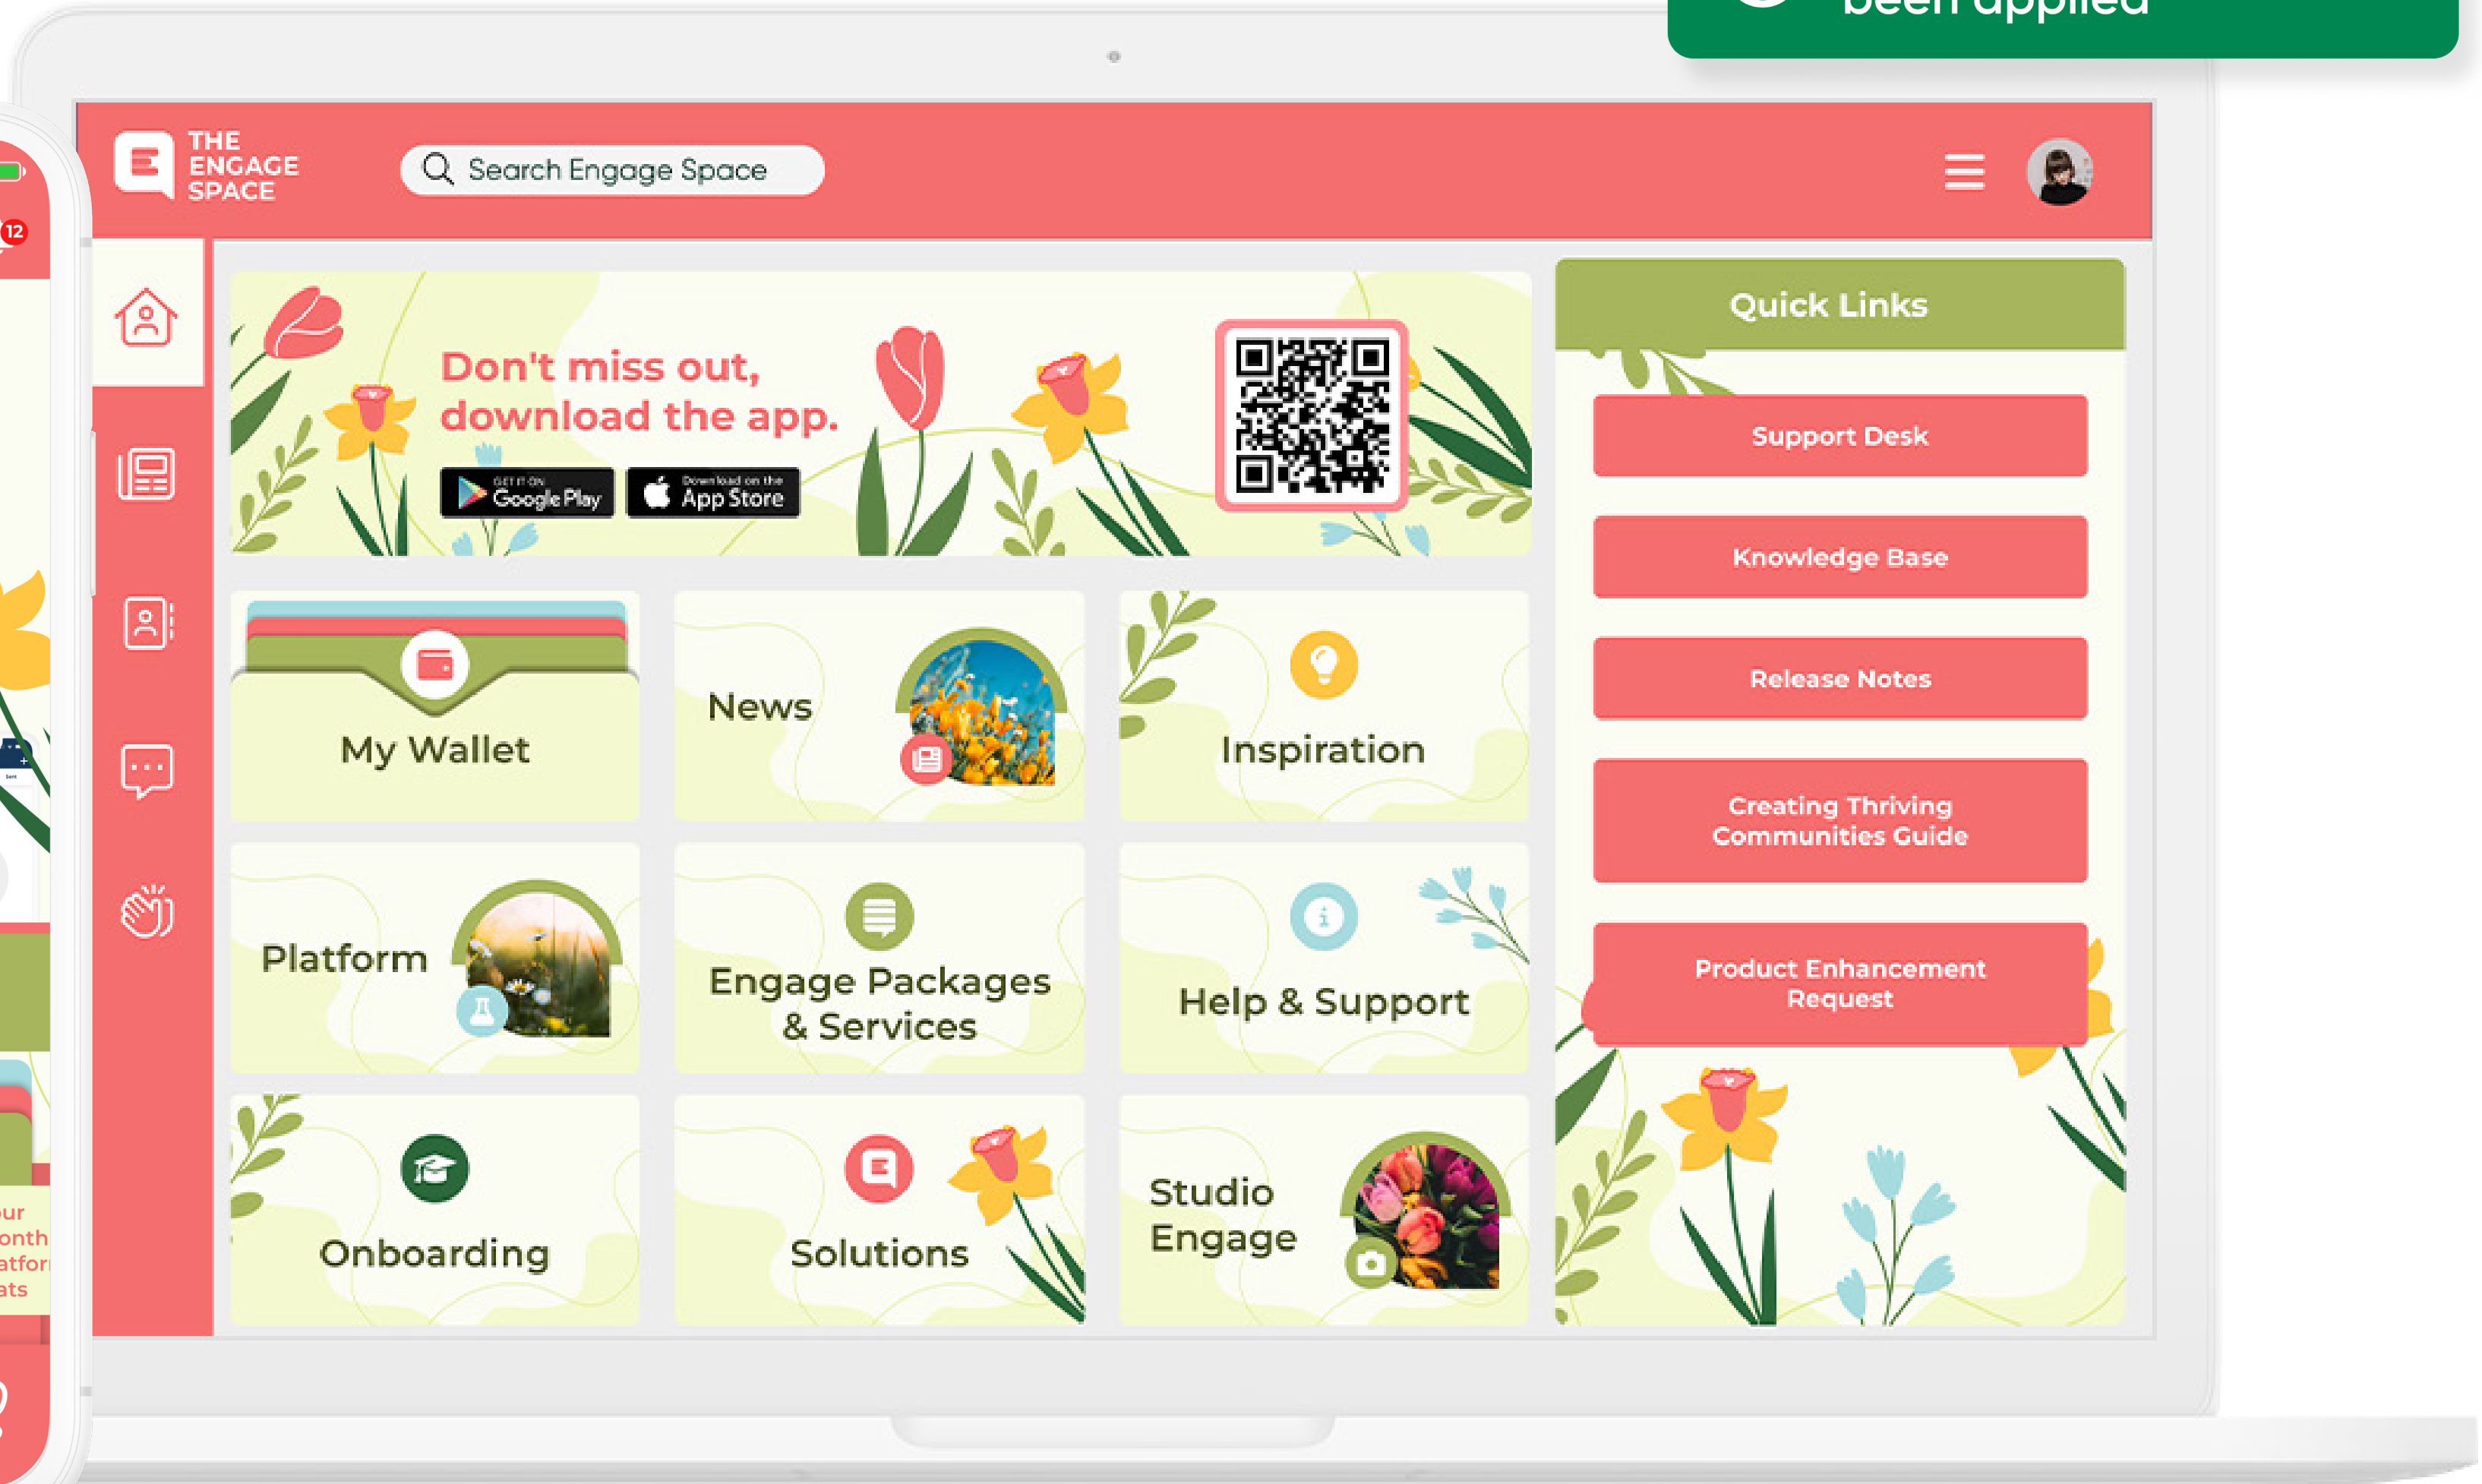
been applied

12

THE ENGAGE SPACE

Search Engage Space

Don't miss out, download the app.

GET IT ON Google Play

Download on the App Store

Quick Links

Support Desk

Knowledge Base

Release Notes

Creating Thriving Communities Guide

Product Enhancement Request

My Wallet

News

Inspiration

Platform

Engage Packages & Services

Help & Support

Onboarding

Solutions

Studio Engage

ur
onth
atfor
ats